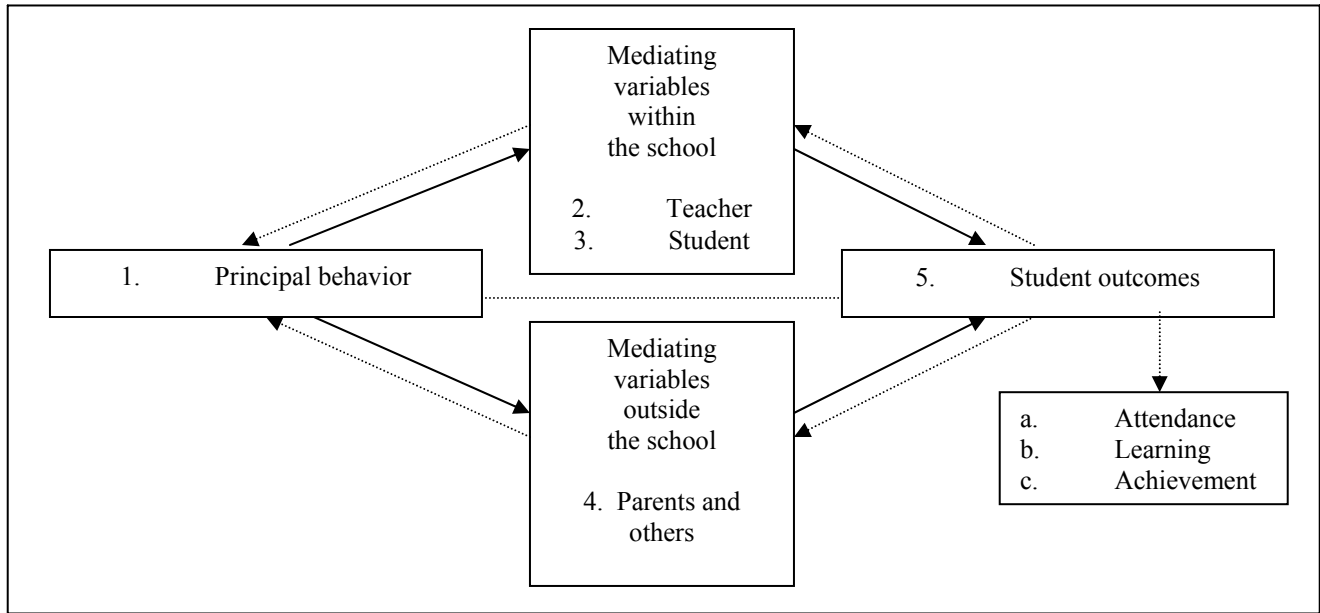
Mediating variables within the school

2. Teacher
3. Student

1. Principal behavior

5. Student outcomes

Mediating variables outside the school

4. Parents and others

a. Attendance
b. Learning
c. Achievement